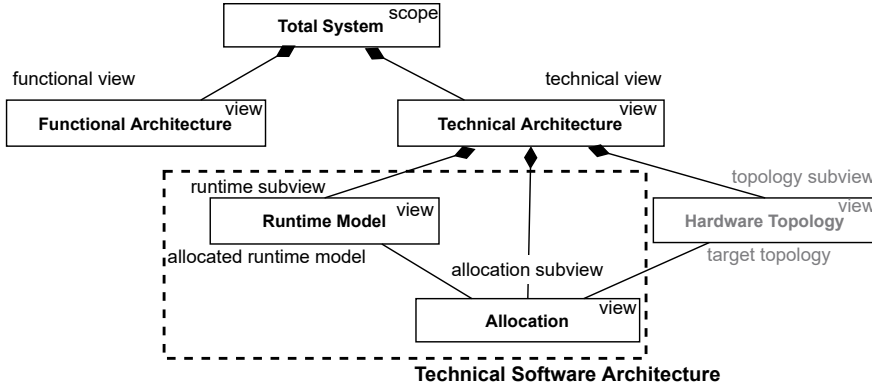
Total System scope

functional view

technical view

Functional Architecture view

Technical Architecture view

runtime subview

topology subview

Runtime Model view

Hardware Topology view

allocated runtime model

allocation subview

target topology

Allocation view

Technical Software Architecture